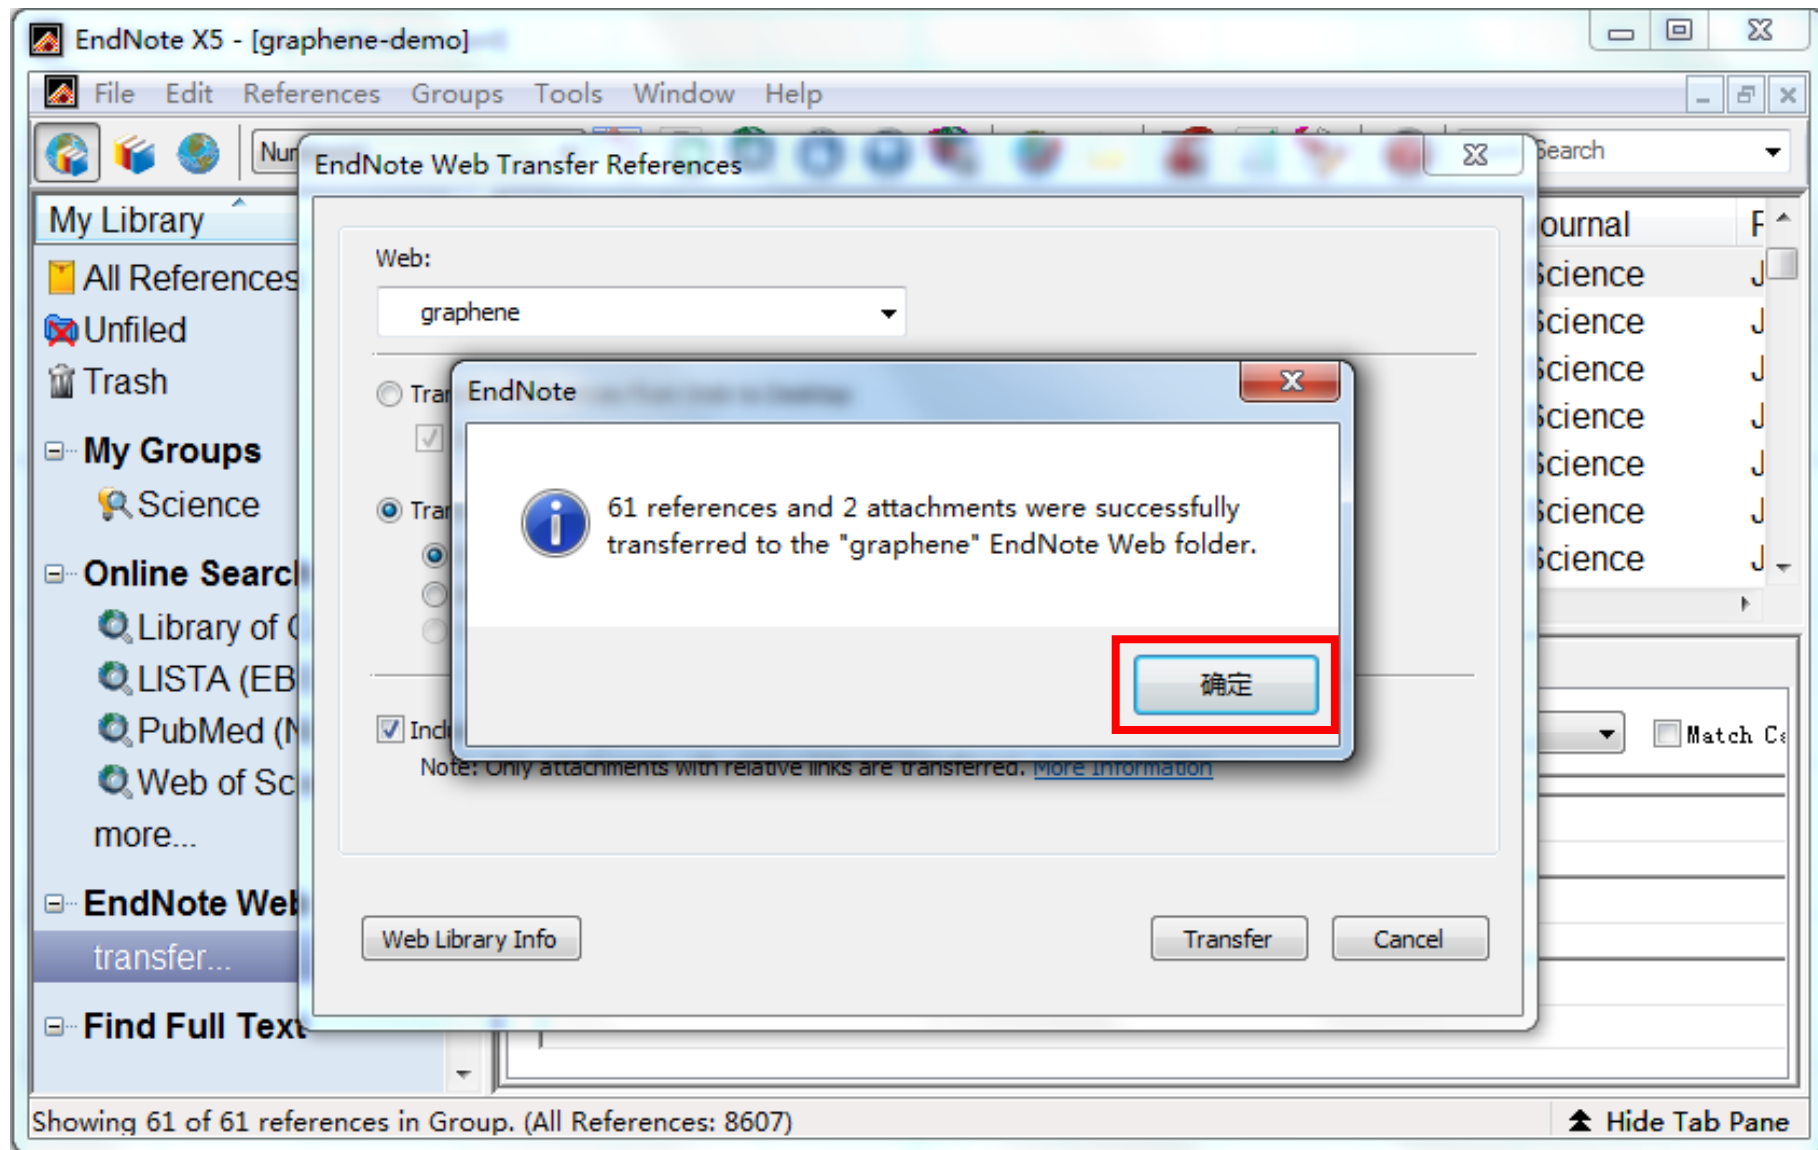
EndNote X5 - [graphene-demo]

File Edit References Groups Tools Window Help

Nur

EndNote Web Transfer References

Search

My Library

All References

Unfiled

Trash

My Groups

Science

Online Searc

Library of

LISTA (EB

PubMed (N

Web of Sc

more...

EndNote Wel

transfer...

Find Full Text

Web:

graphene

Tra

Tra

Incl

Note: Only attachments with relative links are transferred. More information

EndNote

61 references and 2 attachments were successfully transferred to the "graphene" EndNote Web folder.

确定

Web Library Info

Transfer

Cancel

ournal

Science

Science

Science

Science

Science

Science

Science

Match C

Showing 61 of 61 references in Group. (All References: 8607)

Hide Tab Pane